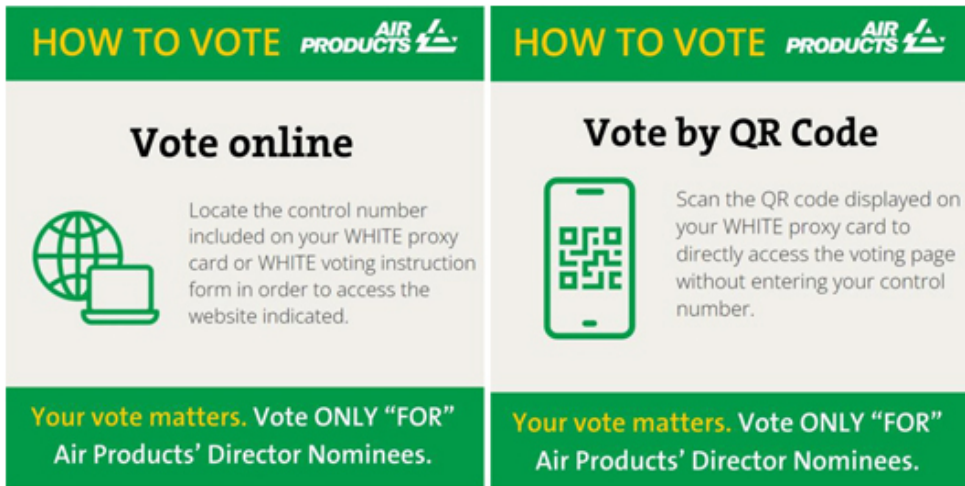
HOW TO VOTE AIR PRODUCTS

Vote online

Locate the control number included on your WHITE proxy card or WHITE voting instruction form in order to access the website indicated.

Your vote matters. Vote ONLY "FOR" Air Products' Director Nominees.

HOW TO VOTE AIR PRODUCTS

Vote by QR Code

Scan the QR code displayed on your WHITE proxy card to directly access the voting page without entering your control number.

Your vote matters. Vote ONLY "FOR" Air Products' Director Nominees.